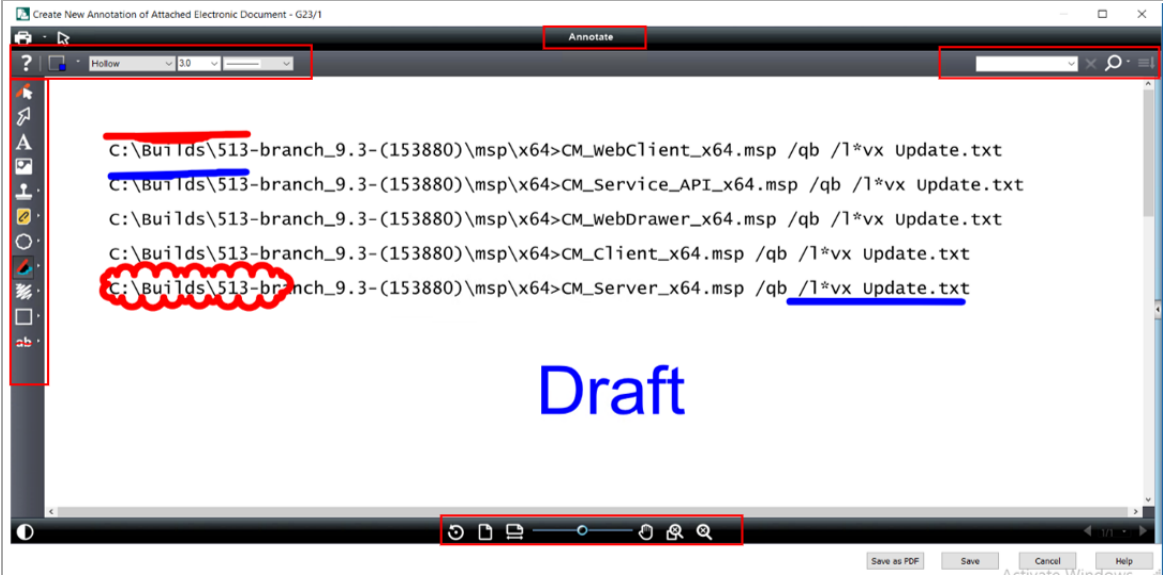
Create New Annotation of Attached Electronic Document - G23/1

Annotate

?

Hollow

3.0

C:\Builds\513-branch_9.3-(153880)\msp\x64>CM_WebClient_x64.msp /qb /l*vx Update.txt

C:\Builds\513-branch_9.3-(153880)\msp\x64>CM_Service_API_x64.msp /qb /l*vx Update.txt

C:\Builds\513-branch_9.3-(153880)\msp\x64>CM_WebDrawer_x64.msp /qb /l*vx Update.txt

C:\Builds\513-branch_9.3-(153880)\msp\x64>CM_Client_x64.msp /qb /l*vx Update.txt

C:\Builds\513-branch_9.3-(153880)\msp\x64>CM_Server_x64.msp /qb /l*vx Update.txt

Draft

1/1

Save as PDF

Save

Cancel

Help

Activate Windows